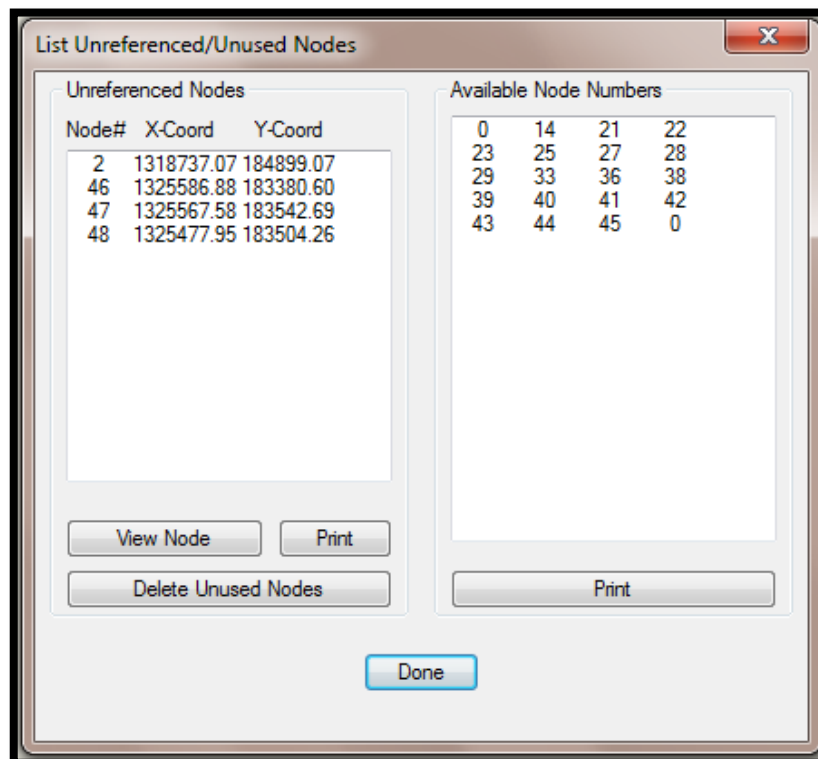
List Unreferenced/Unused Nodes

Unreferenced Nodes

| Node# | X-Coord | Y-Coord |
|---|---|---|
| 2 | 1318737.07 | 184899.07 |
| 46 | 1325586.88 | 183380.60 |
| 47 | 1325567.58 | 183542.69 |
| 48 | 1325477.95 | 183504.26 |

View Node

Print

Delete Unused Nodes

Available Node Numbers

| | | | |
|---|---|---|---|
| 0 | 14 | 21 | 22 |
| 23 | 25 | 27 | 28 |
| 29 | 33 | 36 | 38 |
| 39 | 40 | 41 | 42 |
| 43 | 44 | 45 | 0 |

Print

Done